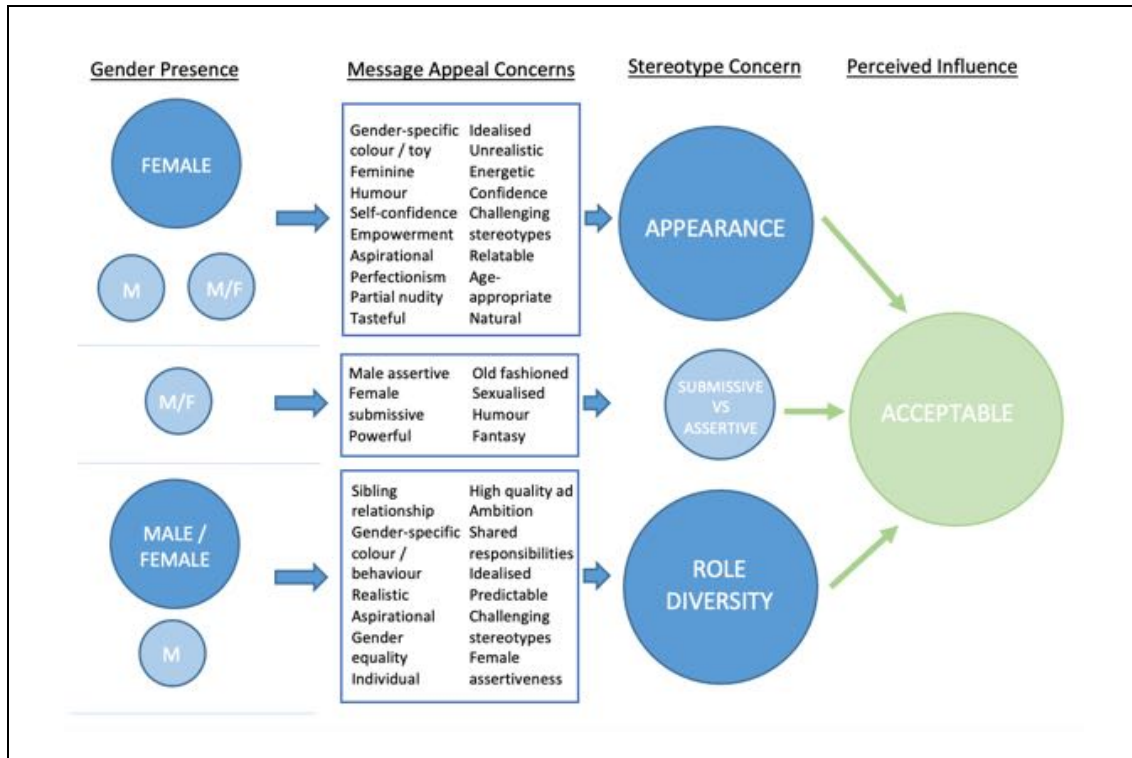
Gender Presence

Message Appeal Concerns

Stereotype Concern

Perceived Influence

FEMALE

M

M/F

Gender-specific colour / toy
Feminine
Humour
Self-confidence
Empowerment
Aspirational
Perfectionism
Partial nudity
Tasteful

Idealised
Unrealistic
Energetic
Confidence
Challenging stereotypes
Relatable
Age-appropriate
Natural

APPEARANCE

M/F

Male assertive
Female submissive
Powerful

Old fashioned
Sexualised
Humour
Fantasy

SUBMISSIVE VS ASSERTIVE

ACCEPTABLE

MALE / FEMALE

M

Sibling relationship
Gender-specific colour / behaviour
Realistic
Aspirational
Gender equality
Individual

High quality ad
Ambition
Shared responsibilities
Idealised
Predictable
Challenging stereotypes
Female assertiveness

ROLE DIVERSITY